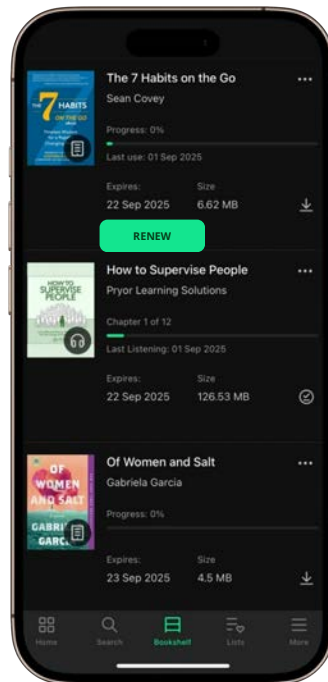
THE 7 HABITS ON THE GO

Timeless Wisdom for a Rapidly Changing World

The 7 Habits on the Go

Sean Covey

Progress: 0%

Last use: 01 Sep 2025

Expires: 22 Sep 2025

Size 6.62 MB

RENEW

HOW TO SUPERVISE PEOPLE

How to Supervise People

Pryor Learning Solutions

Chapter 1 of 12

Last Listening: 01 Sep 2025

Expires: 22 Sep 2025

Size 126.53 MB

OF WOMEN AND SALT

GABRIELA GARCIA

Of Women and Salt

Gabriela Garcia

Progress: 0%

Expires: 23 Sep 2025

Size 4.5 MB

Home Search Bookshelf Lists More